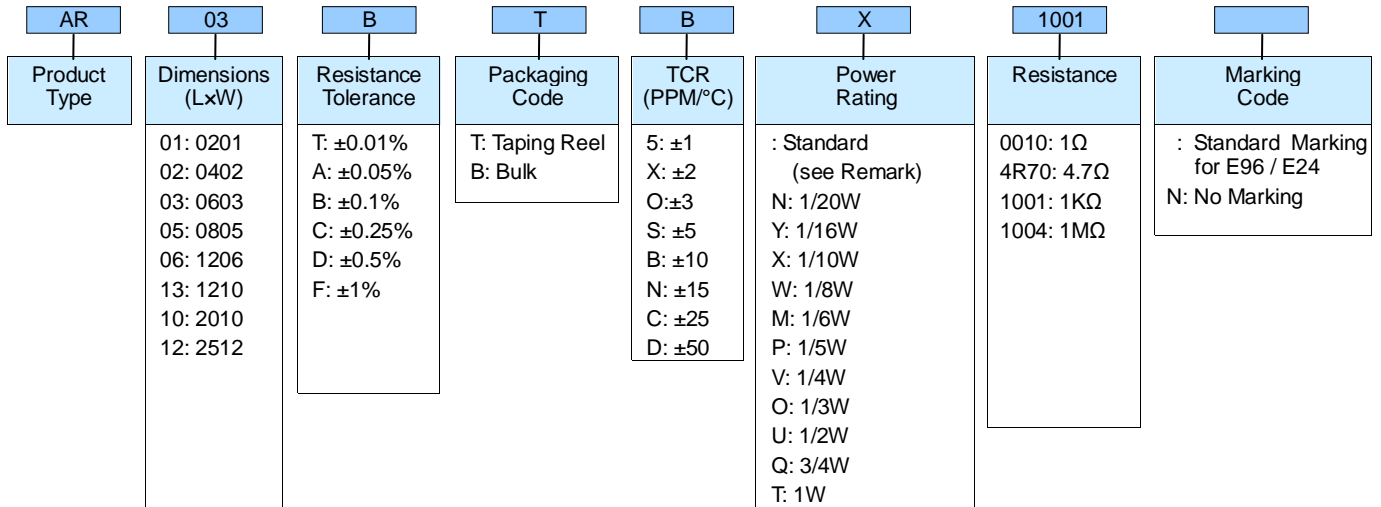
AR

Product Type

03

Dimensions (L×W)

01: 0201
02: 0402
03: 0603
05: 0805
06: 1206
13: 1210
10: 2010
12: 2512

B

Resistance Tolerance

T: ±0.01%
A: ±0.05%
B: ±0.1%
C: ±0.25%
D: ±0.5%
F: ±1%

T

Packaging Code

T: Taping Reel
B: Bulk

B

TCR (PPM/°C)

5: ±1
X: ±2
O:±3
S: ±5
B: ±10
N: ±15
C: ±25
D: ±50

X

Power Rating

: Standard (see Remark)
N: 1/20W
Y: 1/16W
X: 1/10W
W: 1/8W
M: 1/6W
P: 1/5W
V: 1/4W
O: 1/3W
U: 1/2W
Q: 3/4W
T: 1W

1001

Resistance

0010: 1Ω
4R70: 4.7Ω
1001: 1KΩ
1004: 1MΩ

Marking Code

: Standard Marking for E96 / E24
N: No Marking